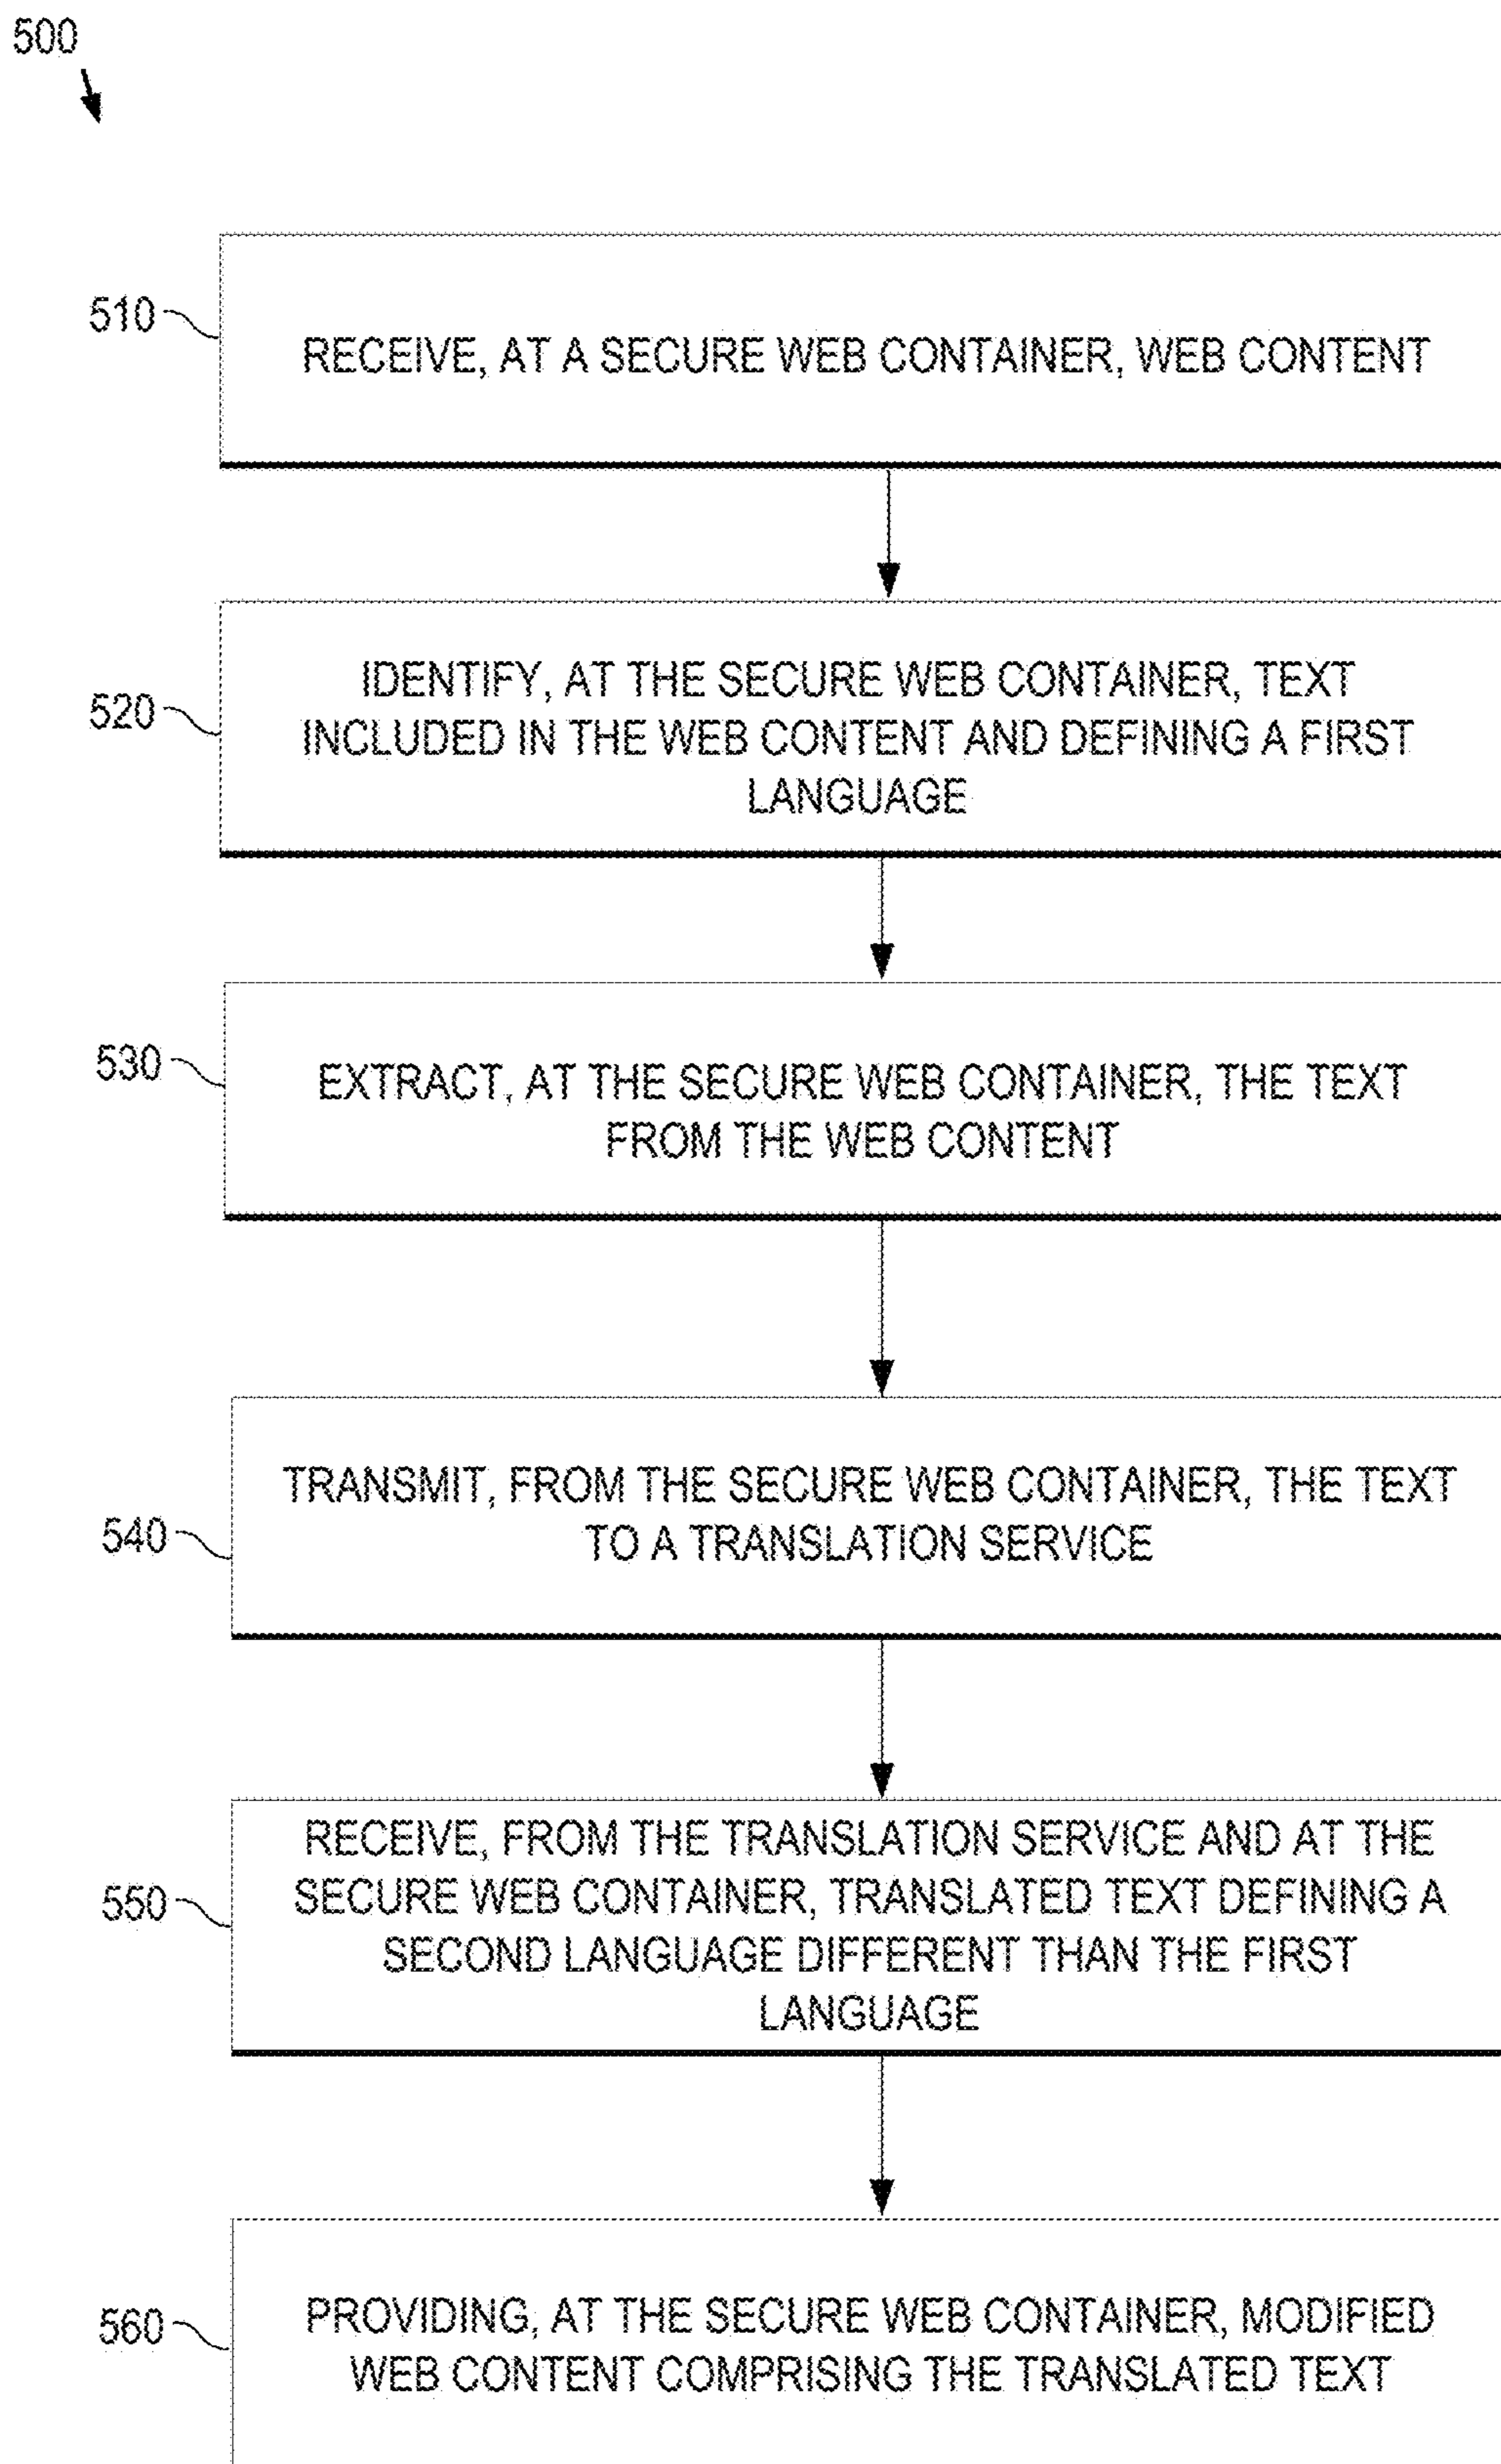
500

510

RECEIVE, AT A SECURE WEB CONTAINER, WEB CONTENT

520

IDENTIFY, AT THE SECURE WEB CONTAINER, TEXT INCLUDED IN THE WEB CONTENT AND DEFINING A FIRST LANGUAGE

530

EXTRACT, AT THE SECURE WEB CONTAINER, THE TEXT FROM THE WEB CONTENT

540

TRANSMIT, FROM THE SECURE WEB CONTAINER, THE TEXT TO A TRANSLATION SERVICE

550

RECEIVE, FROM THE TRANSLATION SERVICE AND AT THE SECURE WEB CONTAINER, TRANSLATED TEXT DEFINING A SECOND LANGUAGE DIFFERENT THAN THE FIRST LANGUAGE

560

PROVIDING, AT THE SECURE WEB CONTAINER, MODIFIED WEB CONTENT COMPRISING THE TRANSLATED TEXT